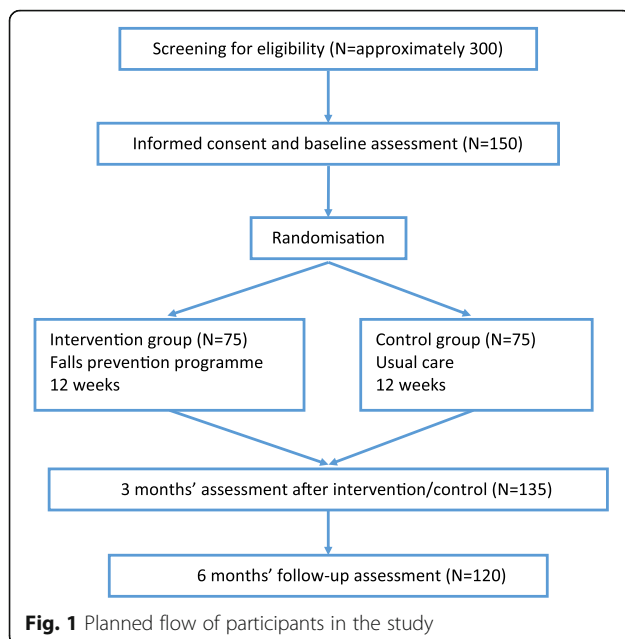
Screening for eligibility (N=approximately 300)

Informed consent and baseline assessment (N=150)

Randomisation

Intervention group (N=75)
Falls prevention programme
12 weeks

Control group (N=75)
Usual care
12 weeks

3 months' assessment after intervention/control (N=135)

6 months' follow-up assessment (N=120)

**Fig. 1** Planned flow of participants in the study